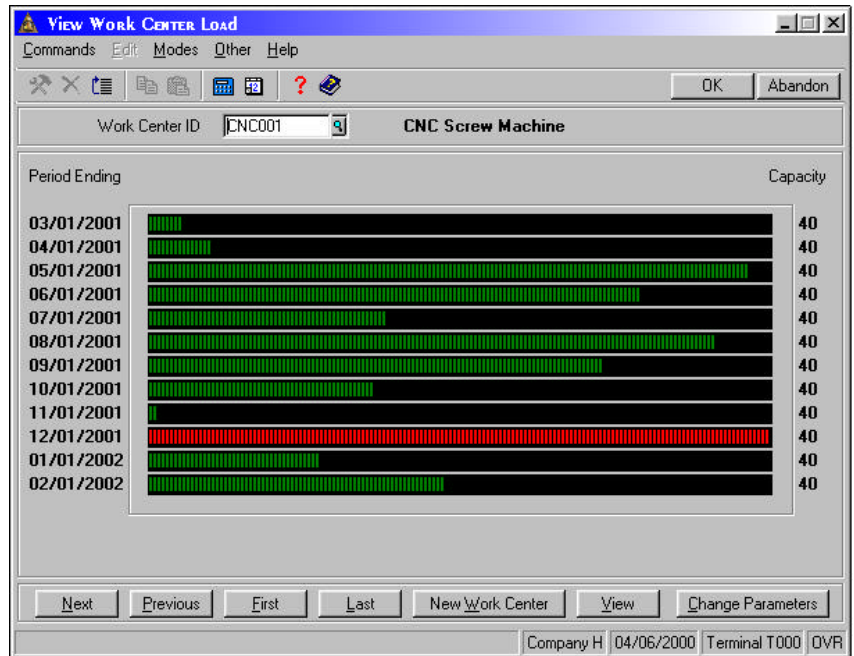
View Work Center Load

Commands Edit Modes Other Help

OK Abandon

Work Center ID CNC001 CNC Screw Machine

Period Ending

Capacity

| | |
|---|---|
| 03/01/2001 | 40 |
| 04/01/2001 | 40 |
| 05/01/2001 | 40 |
| 06/01/2001 | 40 |
| 07/01/2001 | 40 |
| 08/01/2001 | 40 |
| 09/01/2001 | 40 |
| 10/01/2001 | 40 |
| 11/01/2001 | 40 |
| 12/01/2001 | 40 |
| 01/01/2002 | 40 |
| 02/01/2002 | 40 |

Next Previous First Last New Work Center View Change Parameters

Company H 04/06/2000 Terminal T000 OVR